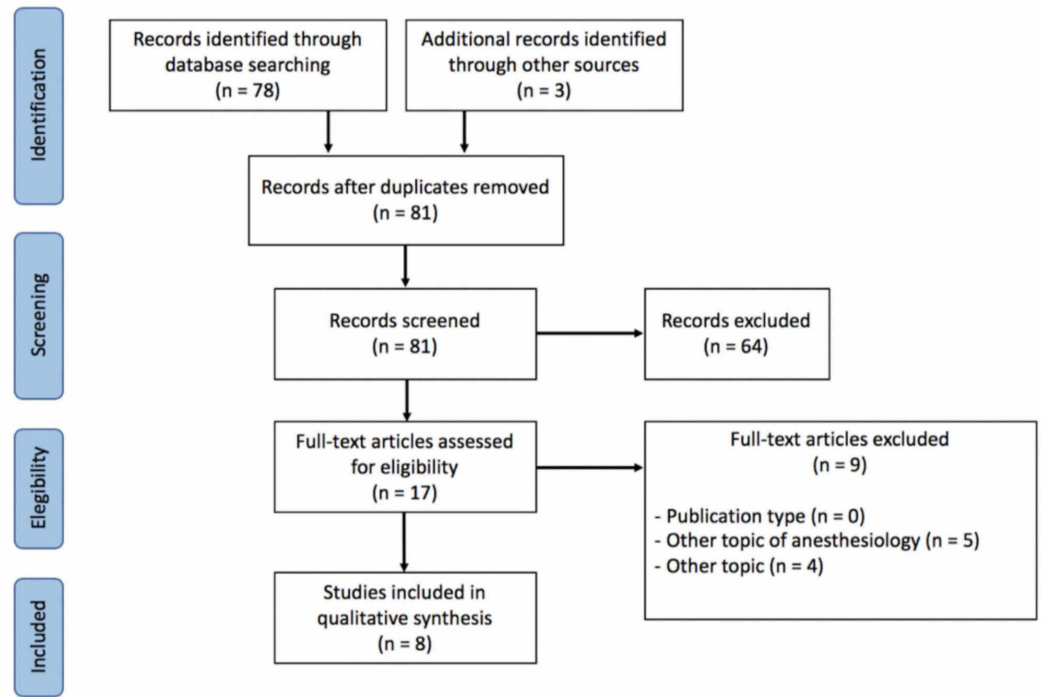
Identification

Records identified through database searching
(n = 78)

Additional records identified through other sources
(n = 3)

Records after duplicates removed
(n = 81)

Screening

Records screened
(n = 81)

Records excluded
(n = 64)

Elegibility

Full-text articles assessed for eligibility
(n = 17)

Full-text articles excluded
(n = 9)

- Publication type (n = 0)
- Other topic of anesthesiology (n = 5)
- Other topic (n = 4)

Included

Studies included in qualitative synthesis
(n = 8)